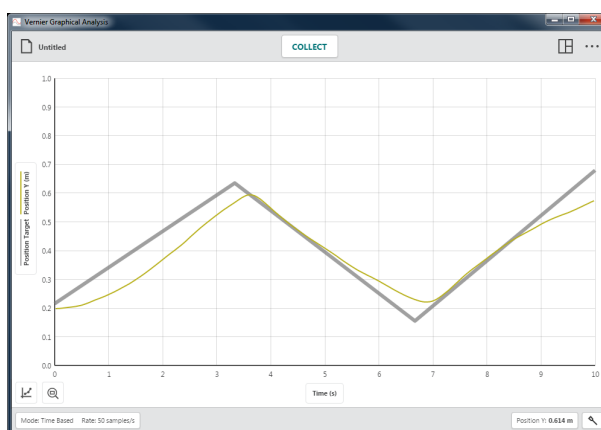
Vernier Graphical Analysis

Untitled

COLLECT

Position Target Position Y (m)

1.0
0.9
0.8
0.7
0.6
0.5
0.4
0.3
0.2
0.1
0.0

0 1 2 3 4 5 6 7 8 9 10

Time (s)

Mode: Time Based Rate: 50 samples/s

Position Y: 0.614 m